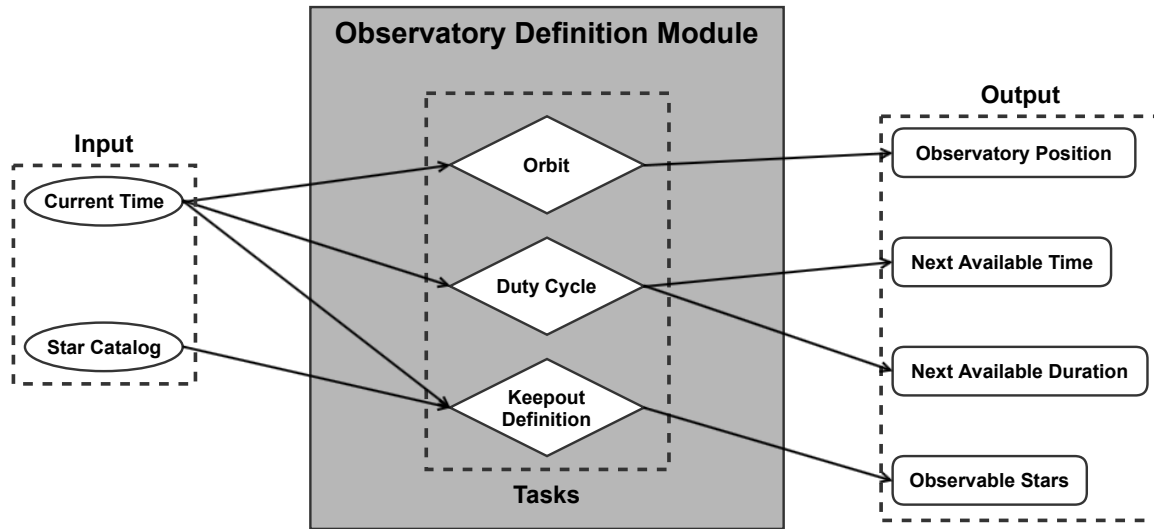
Observatory Definition Module

Input

Current Time

Star Catalog

Orbit

Duty Cycle

Keepout Definition

Tasks

Output

Observatory Position

Next Available Time

Next Available Duration

Observable Stars